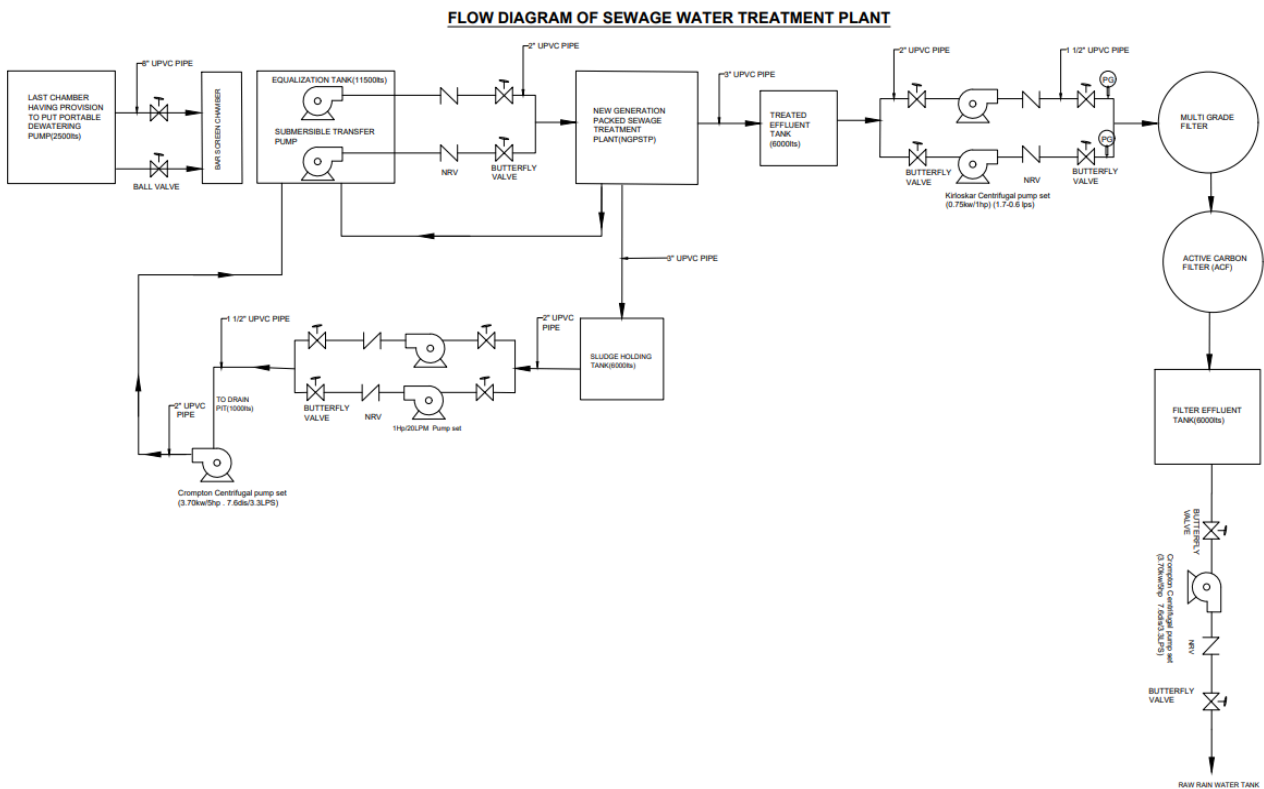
FLOW DIAGRAM OF SEWAGE WATER TREATMENT PLANT

8" UPVC PIPE

LAST CHAMBER HAVING PROVISION TO PUT PORTABLE DEWATERING PUMP(2500lts)

BALL VALVE

BAR SCREEN CHAMBER

EQUALIZATION TANK(11500lts)

SUBMERSIBLE TRANSFER PUMP

2" UPVC PIPE

NRV

BUTTERFLY VALVE

NEW GENERATION PACKED SEWAGE TREATMENT PLANT(NGPSTP)

3" UPVC PIPE

TREATED EFFLUENT TANK (6000lts)

2" UPVC PIPE

1 1/2" UPVC PIPE

PG

PG

BUTTERFLY VALVE

NRV

BUTTERFLY VALVE

Kirloskar Centrifugal pump set (0.75kw/1hp) (1.7-0.6 lps)

MULTI GRADE FILTER

ACTIVE CARBON FILTER (ACF)

0" UPVC PIPE

1 1/2" UPVC PIPE

2" UPVC PIPE

SLUDGE HOLDING TANK(6000lts)

TO DRAIN PIT(1000lts)

2" UPVC PIPE

BUTTERFLY VALVE

NRV

1Hp/20LPM Pump set

Crompton Centrifugal pump set (3.70kw/5hp . 7.6dls/3.3LPS)

FILTER EFFLUENT TANK(6000lts)

BUTTERFLY VALVE

Crompton Centrifugal pump set (3.70kw/5hp . 7.6dls/3.3LPS)

NRV

BUTTERFLY VALVE

RAW RAIN WATER TANK